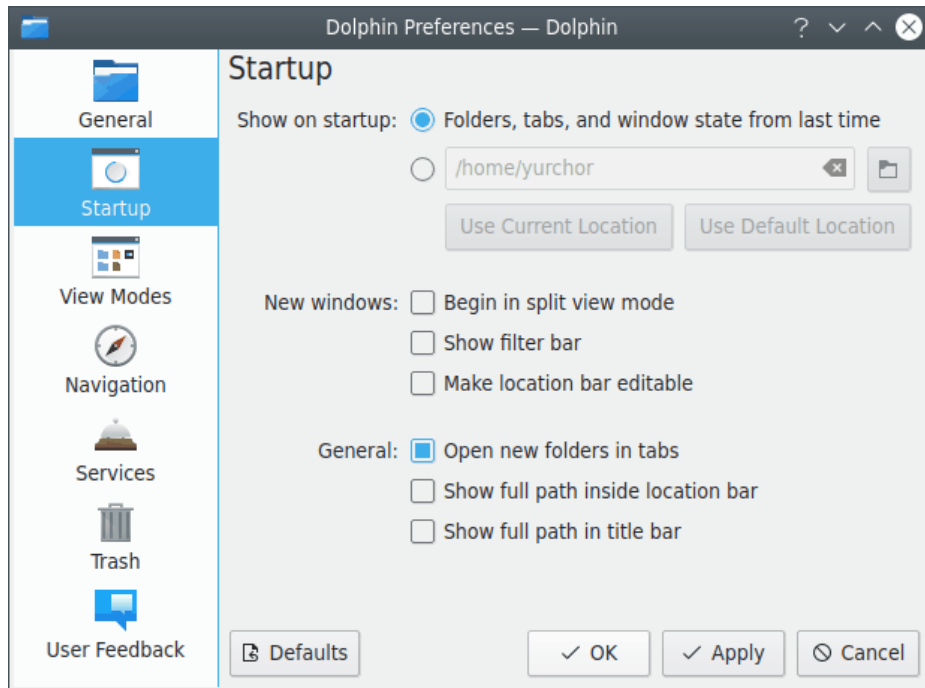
Dolphin Preferences — Dolphin

? ✓ ^ ✕

General

Startup

View Modes

Navigation

Services

Trash

User Feedback

Startup

Show on startup: Folders, tabs, and window state from last time

/home/yurchor

Use Current Location

Use Default Location

New windows: Begin in split view mode

Show filter bar

Make location bar editable

General: Open new folders in tabs

Show full path inside location bar

Show full path in title bar

Defaults

OK

Apply

Cancel